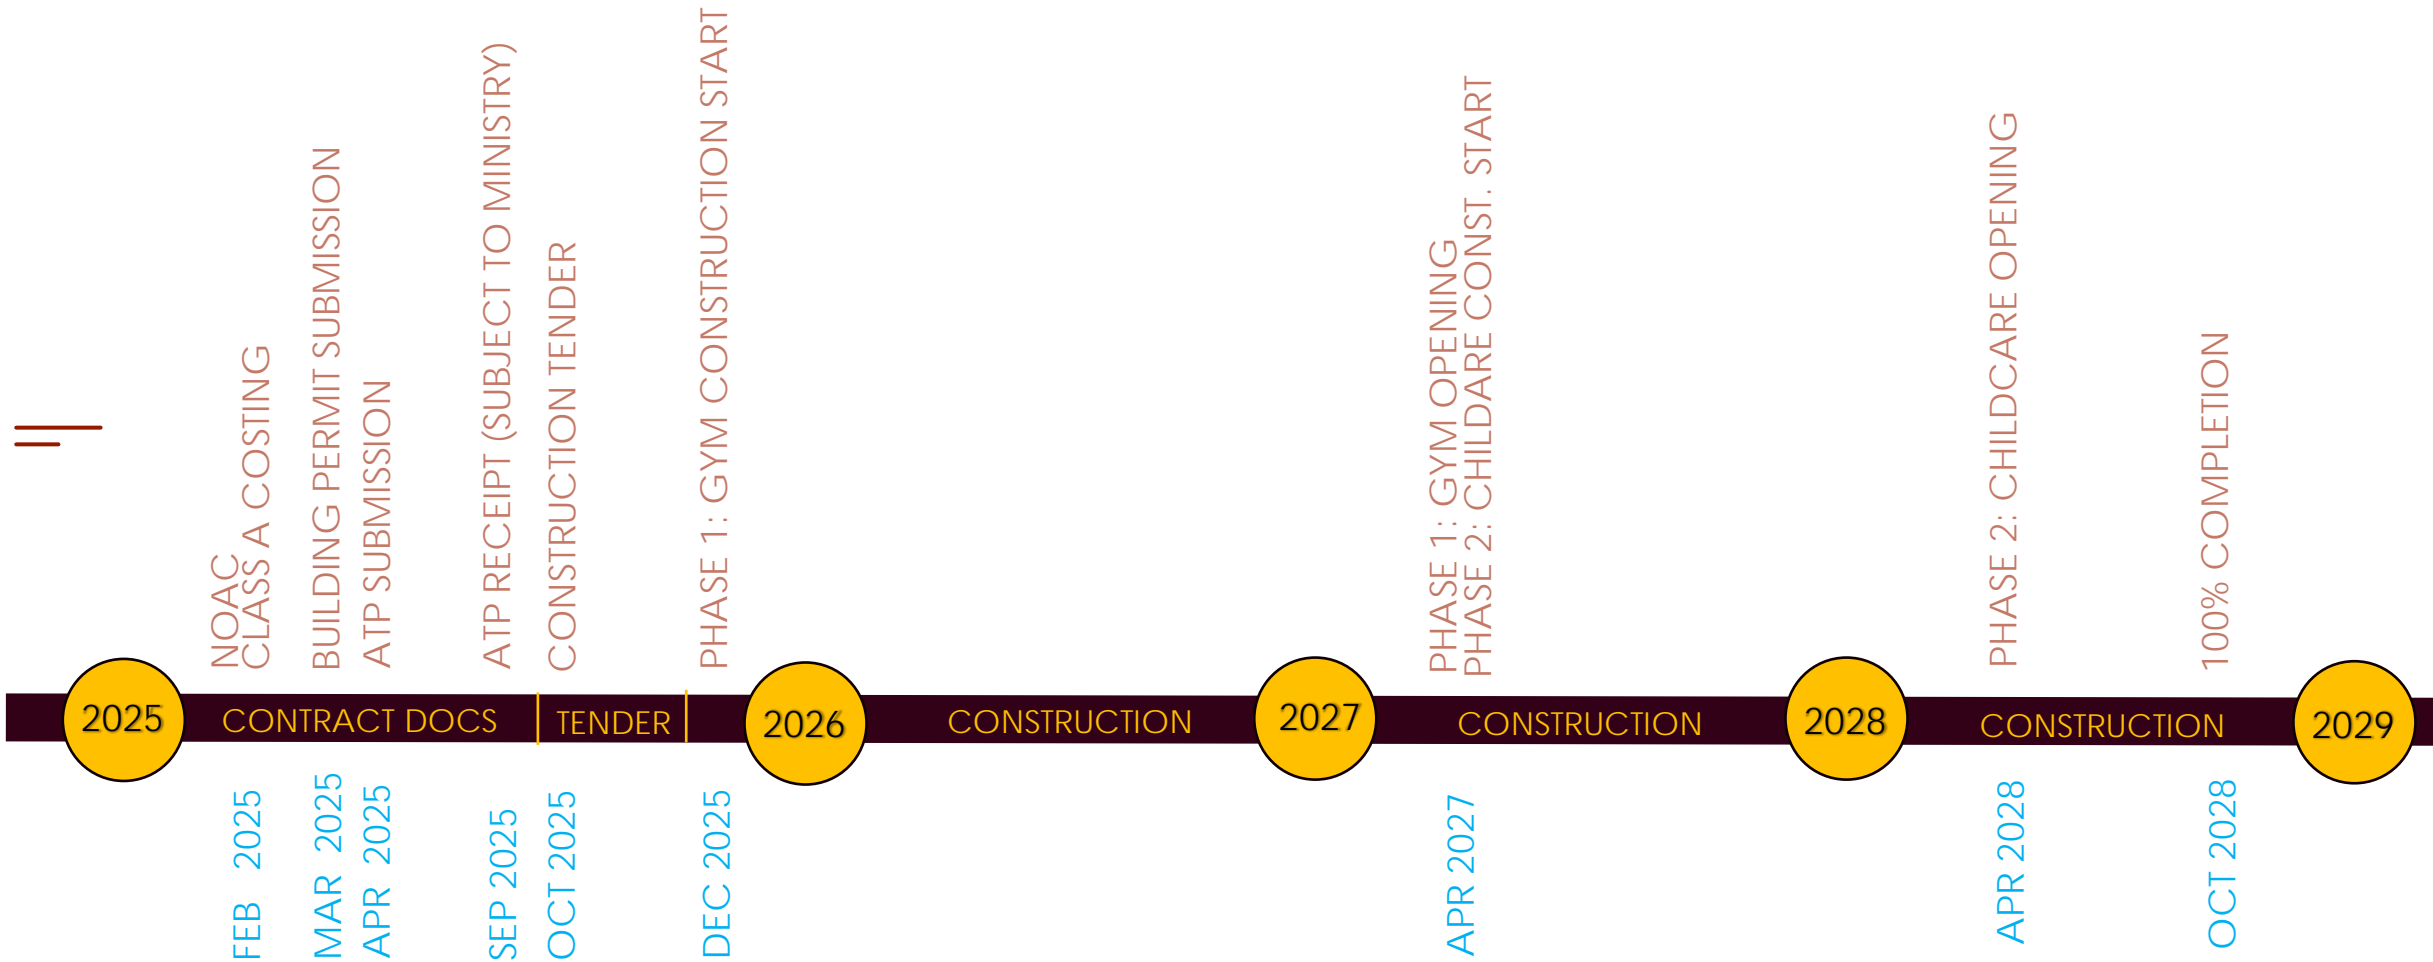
NOAC
CLASS A COSTING

BUILDING PERMIT SUBMISSION
ATP SUBMISSION

ATP RECEIPT (SUBJECT TO MINISTRY)

CONSTRUCTION TENDER

PHASE 1: GYM CONSTRUCTION START

PHASE 1: GYM OPENING
PHASE 2: CHILDARE CONST. START

PHASE 2: CHILDCARE OPENING

100% COMPLETION

2025 CONTRACT DOCS TENDER 2026 CONSTRUCTION 2027 CONSTRUCTION 2028 CONSTRUCTION 2029

FEB 2025
MAR 2025
APR 2025
SEP 2025
OCT 2025
DEC 2025
APR 2027
APR 2028
OCT 2028